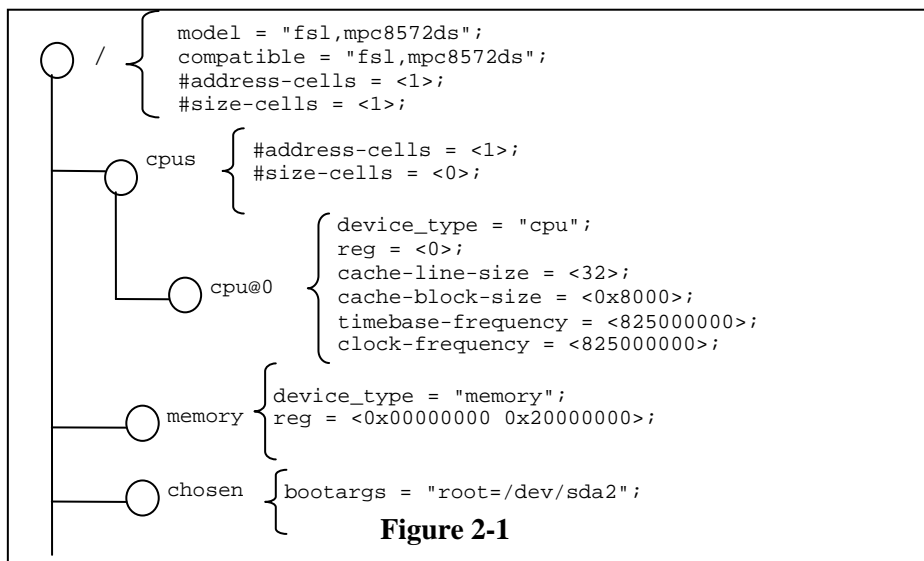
/
model = "fsl,mpc8572ds";
compatible = "fsl,mpc8572ds";
#address-cells = <1>;
#size-cells = <1>;

cpus
#address-cells = <1>;
#size-cells = <0>;

cpu@0
device_type = "cpu";
reg = <0>;
cache-line-size = <32>;
cache-block-size = <0x8000>;
timebase-frequency = <825000000>;
clock-frequency = <825000000>;

memory
device_type = "memory";
reg = <0x00000000 0x20000000>;

chosen
bootargs = "root=/dev/sda2";

**Figure 2-1**